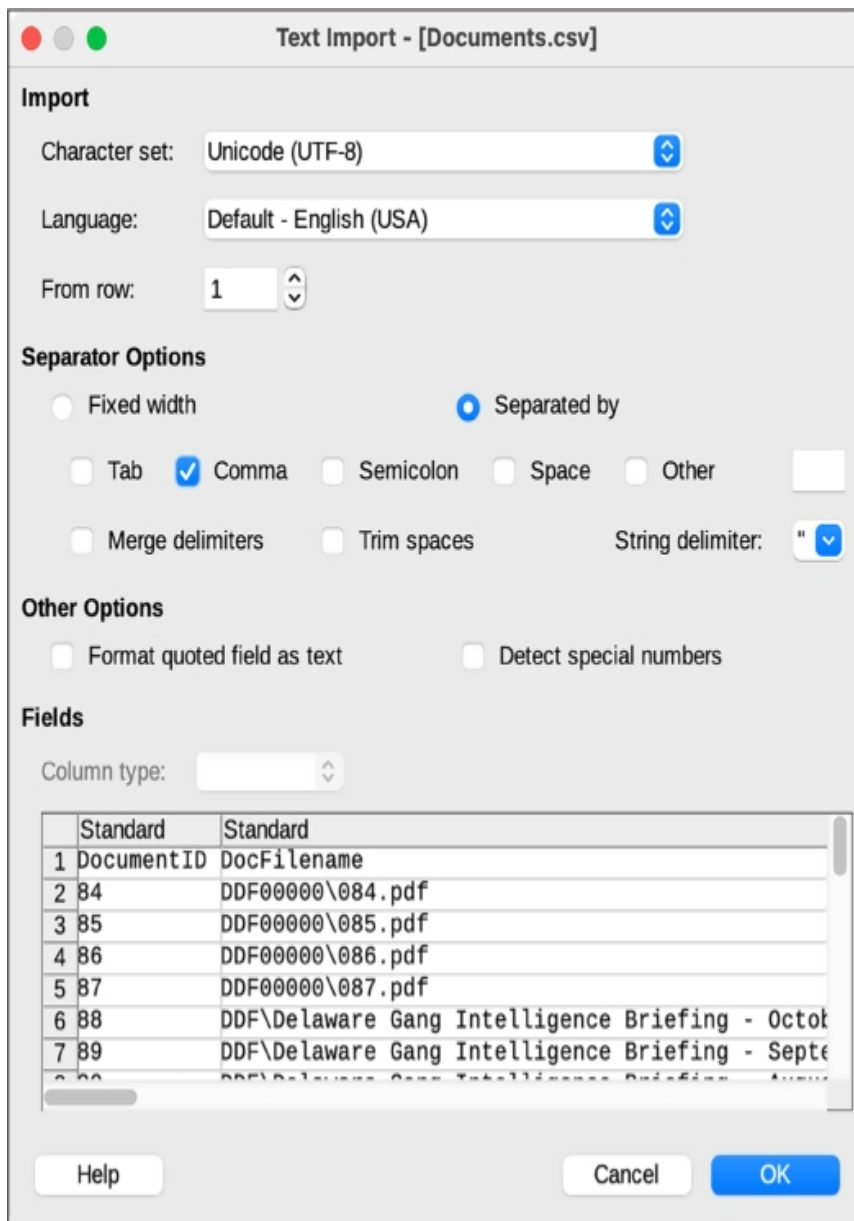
Text Import - [Documents.csv]

Import

Character set: Unicode (UTF-8)

Language: Default - English (USA)

From row: 1

Separator Options

Fixed width

Separated by

Tab Comma Semicolon Space Other

Merge delimiters Trim spaces String delimiter: "

Other Options

Format quoted field as text Detect special numbers

Fields

Column type:

| | Standard | Standard |
|---|---|---|
| 1 | DocumentID | DocFilename |
| 2 | 84 | DDF00000\084.pdf |
| 3 | 85 | DDF00000\085.pdf |
| 4 | 86 | DDF00000\086.pdf |
| 5 | 87 | DDF00000\087.pdf |
| 6 | 88 | DDF\Delaware Gang Intelligence Briefing - Octo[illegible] |
| 7 | 89 | DDF\Delaware Gang Intelligence Briefing - Septe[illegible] |
| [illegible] | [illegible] | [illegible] |

Help Cancel OK